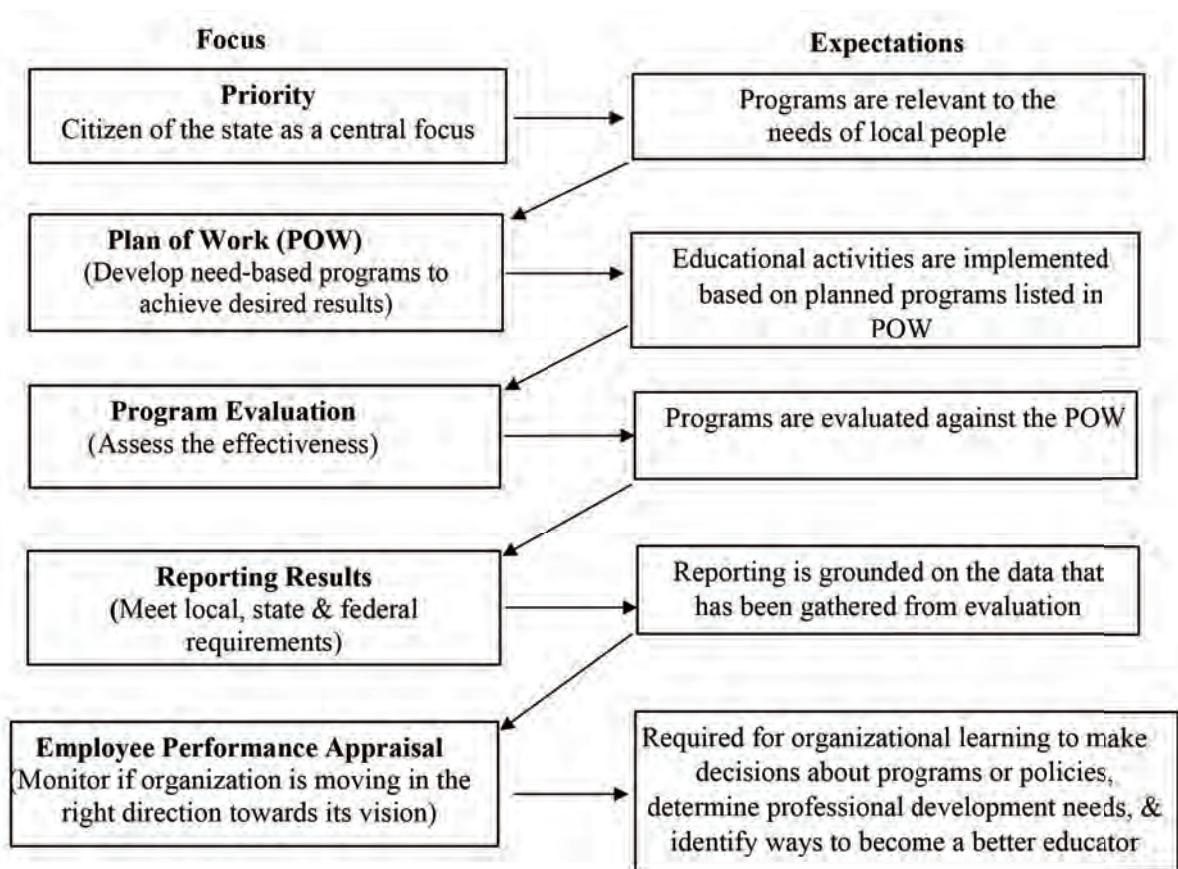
Focus

Expectations

Priority
Citizen of the state as a central focus

Programs are relevant to the needs of local people

Plan of Work (POW)
(Develop need-based programs to achieve desired results)

Educational activities are implemented based on planned programs listed in POW

Program Evaluation
(Assess the effectiveness)

Programs are evaluated against the POW

Reporting Results
(Meet local, state & federal requirements)

Reporting is grounded on the data that has been gathered from evaluation

Employee Performance Appraisal
(Monitor if organization is moving in the right direction towards its vision)

Required for organizational learning to make decisions about programs or policies, determine professional development needs, & identify ways to become a better educator